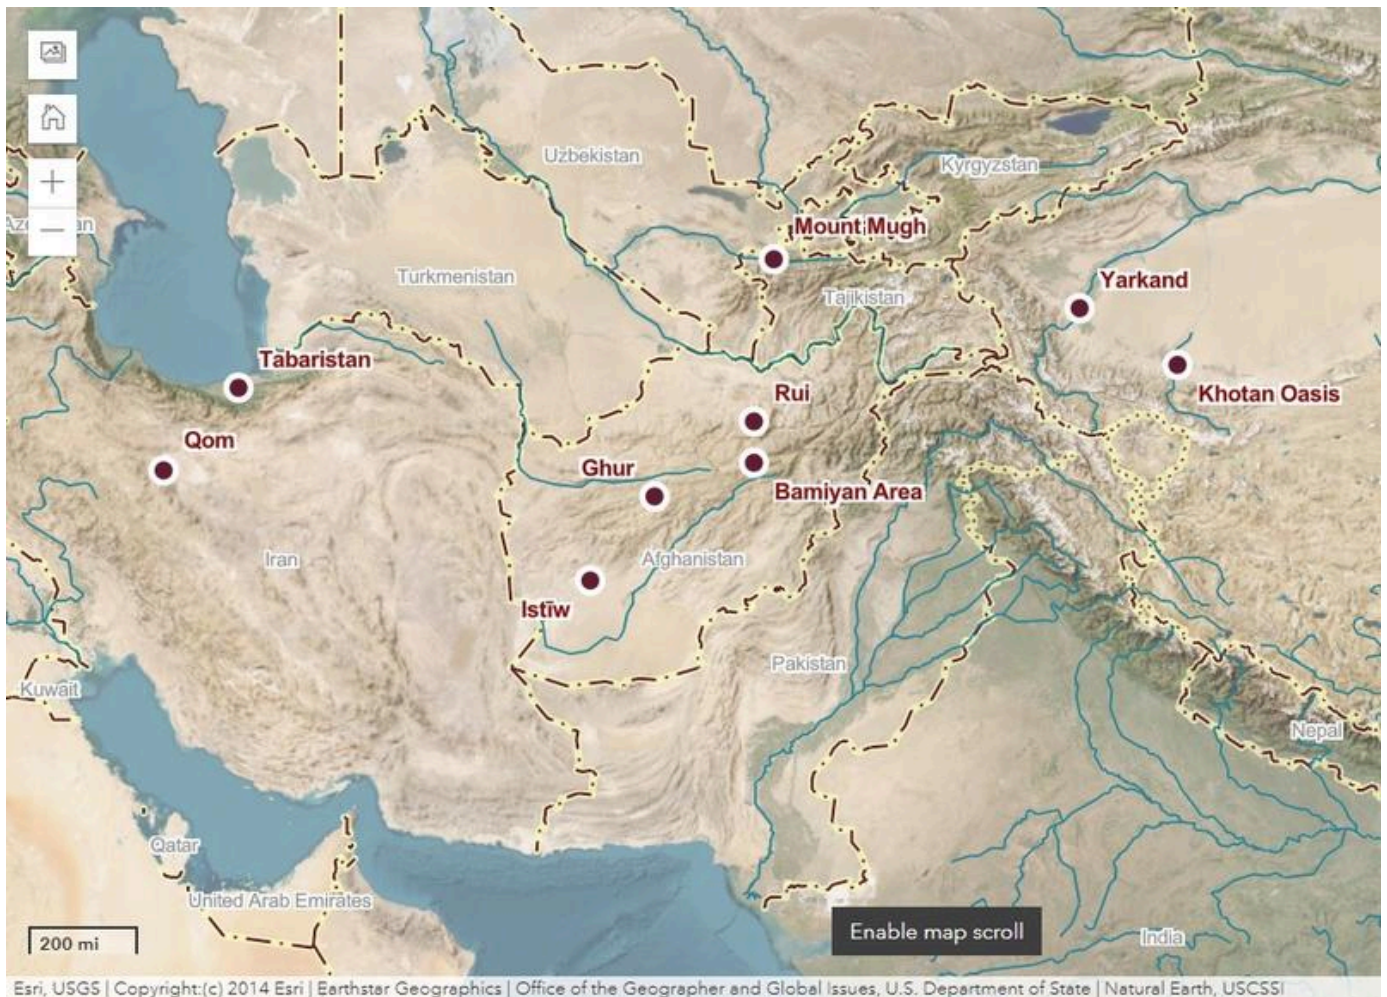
+
−
Az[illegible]an
Uzbekistan
Kyrgyzstan
Mount Mugh
Turkmenistan
Tajikistan
Yarkand
Tabaristan
Khotan Oasis
Rui
Qom
Ghur
Bamiyan Area
Iran
Afghanistan
Istīw
Pakistan
Kuwait
Nepal
Qatar
United Arab Emirates
200 mi
Enable map scroll
India
Esri, USGS | Copyright:(c) 2014 Esri | Earthstar Geographics | Office of the Geographer and Global Issues, U.S. Department of State | Natural Earth, USCSSI